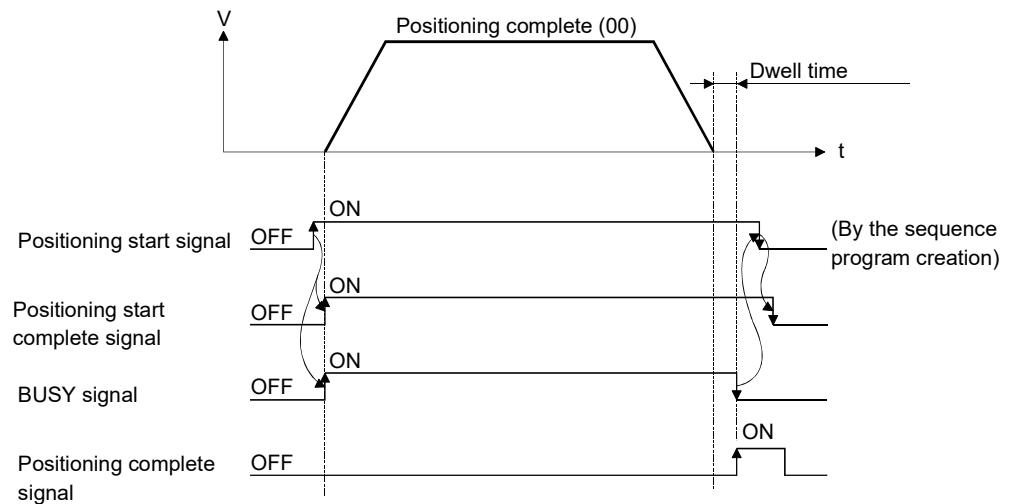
V
Positioning complete (00)
Dwell time
t
ON
Positioning start signal OFF
(By the sequence program creation)
ON
Positioning start complete signal OFF
ON
BUSY signal OFF
ON
Positioning complete signal OFF